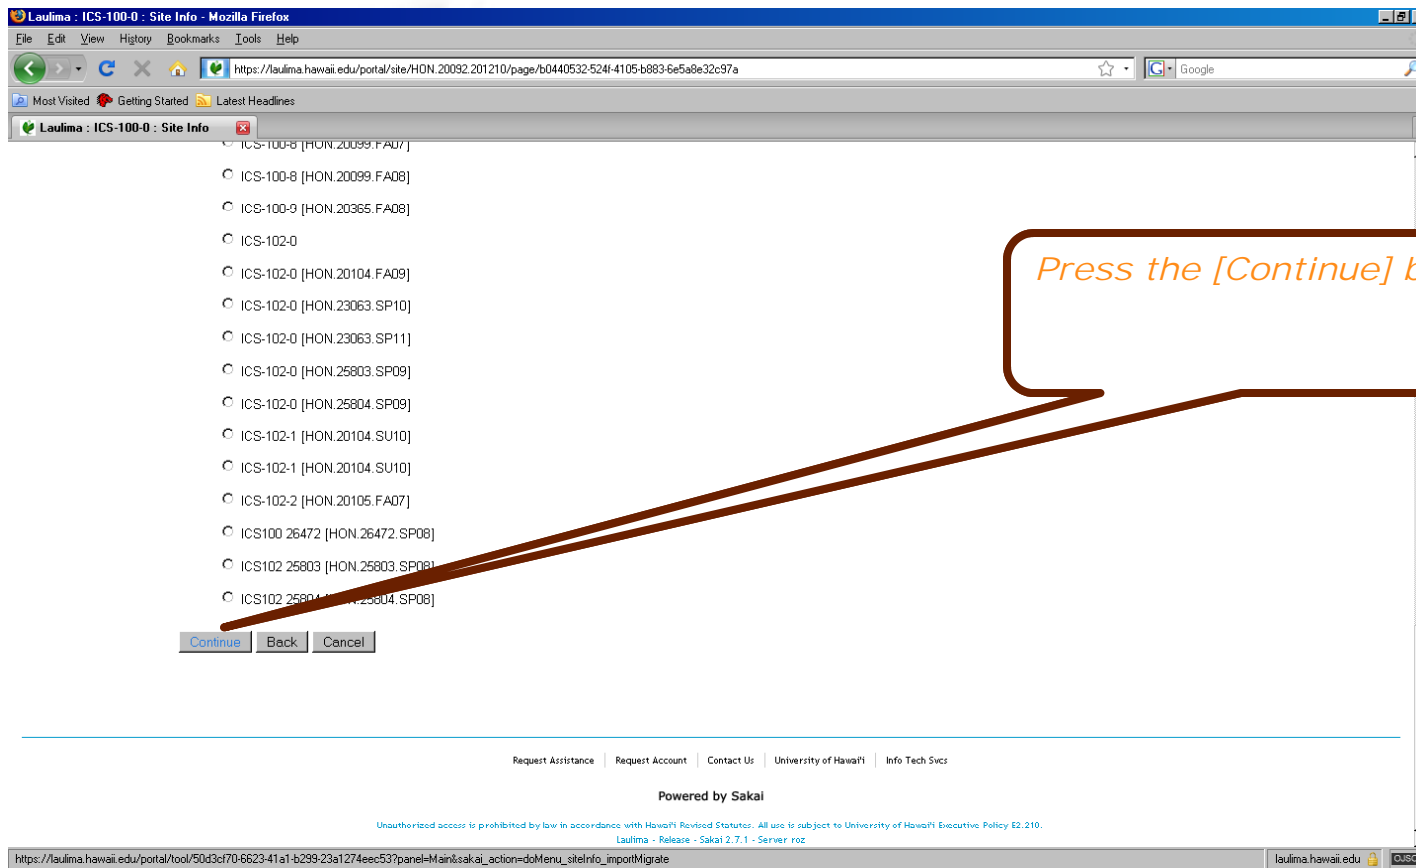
Laulima : ICS-100-0 : Site Info - Mozilla Firefox

File Edit View History Bookmarks Tools Help

https://laulima.hawaii.edu/portal/site/HON.20092.201210/page/b0440532-524f-4105-b883-6e5a8e32c97a

Google

Most Visited Getting Started Latest Headlines

Laulima : ICS-100-0 : Site Info

ICS-100-8 [HON.20099.FA07]

ICS-100-8 [HON.20099.FA08]

ICS-100-9 [HON.20365.FA08]

ICS-102-0

ICS-102-0 [HON.20104.FA09]

ICS-102-0 [HON.23063.SP10]

ICS-102-0 [HON.23063.SP11]

ICS-102-0 [HON.25803.SP09]

ICS-102-0 [HON.25804.SP09]

ICS-102-1 [HON.20104.SU10]

ICS-102-1 [HON.20104.SU10]

ICS-102-2 [HON.20105.FA07]

ICS100 26472 [HON.26472.SP08]

ICS102 25803 [HON.25803.SP08]

ICS102 25804 [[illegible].25804.SP08]

Press the [Continue] b

Continue Back Cancel

Request Assistance | Request Account | Contact Us | University of Hawaiʻi | Info Tech Svcs

Powered by Sakai

Unauthorized access is prohibited by law in accordance with Hawaiʻi Revised Statutes. All use is subject to University of Hawaiʻi Executive Policy E2.210.

Laulima - Release - Sakai 2.7.1 - Server roz

https://laulima.hawaii.edu/portal/tool/50d3cf70-6623-41a1-b299-23a1274eec53?panel=Main&sakai_action=doMenu_siteInfo_importMigrate

laulima.hawaii.edu